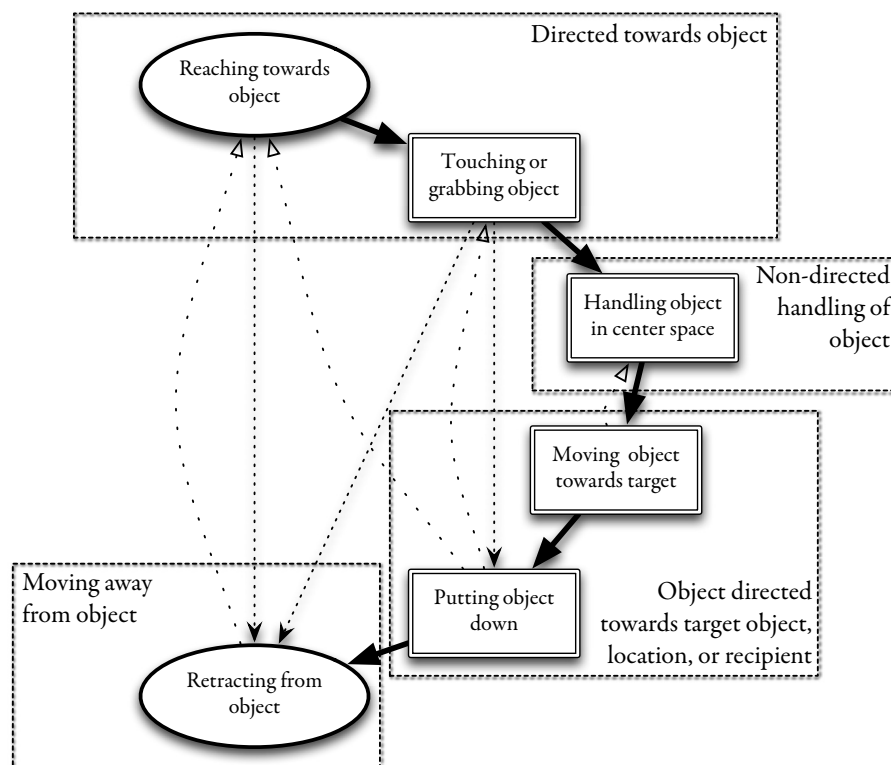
Directed towards object

Reaching towards object

Touching or grabbing object

Non-directed handling of object

Handling object in center space

Moving object towards target

Moving away from object

Putting object down

Object directed towards target object, location, or recipient

Retracting from object